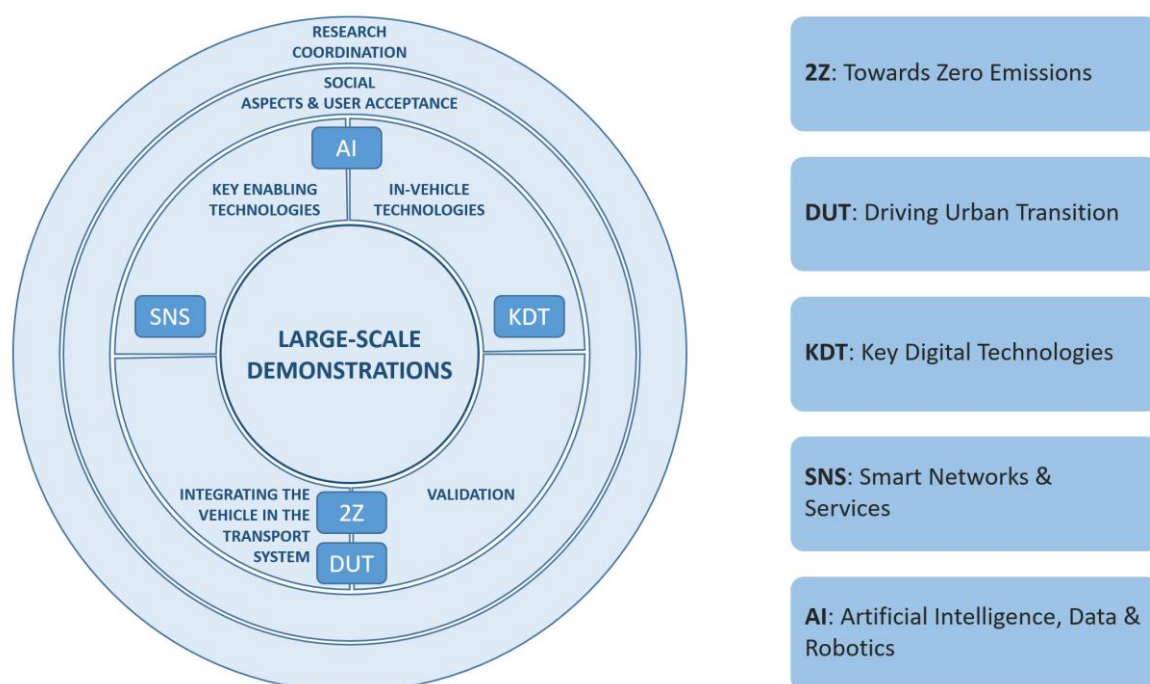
RESEARCH COORDINATION

SOCIAL ASPECTS & USER ACCEPTANCE

AI

KEY ENABLING TECHNOLOGIES

IN-VEHICLE TECHNOLOGIES

SNS

LARGE-SCALE DEMONSTRATIONS

KDT

INTEGRATING THE VEHICLE IN THE TRANSPORT SYSTEM

2Z

DUT

VALIDATION

**2Z**: Towards Zero Emissions

**DUT**: Driving Urban Transition

**KDT**: Key Digital Technologies

**SNS**: Smart Networks & Services

**AI**: Artificial Intelligence, Data & Robotics